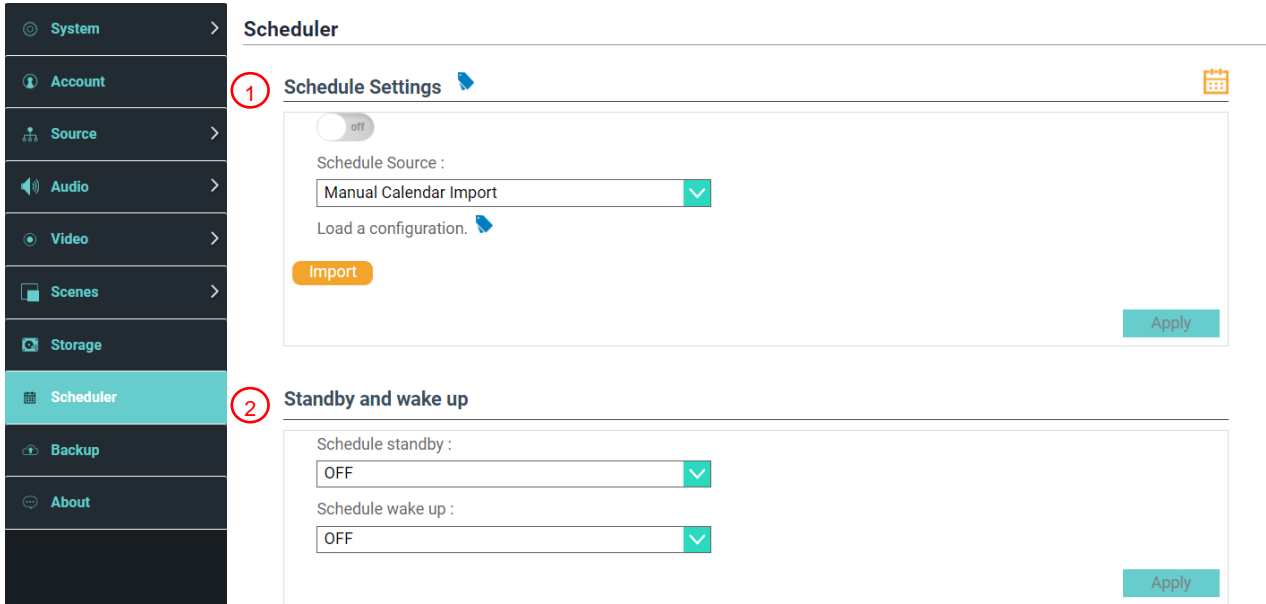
System
Account
Source
Audio
Video
Scenes
Storage
Scheduler
Backup
About

Scheduler

1
Schedule Settings

off

Schedule Source :

Manual Calendar Import

Load a configuration.

Import

Apply

2
Standby and wake up

Schedule standby :

OFF

Schedule wake up :

OFF

Apply